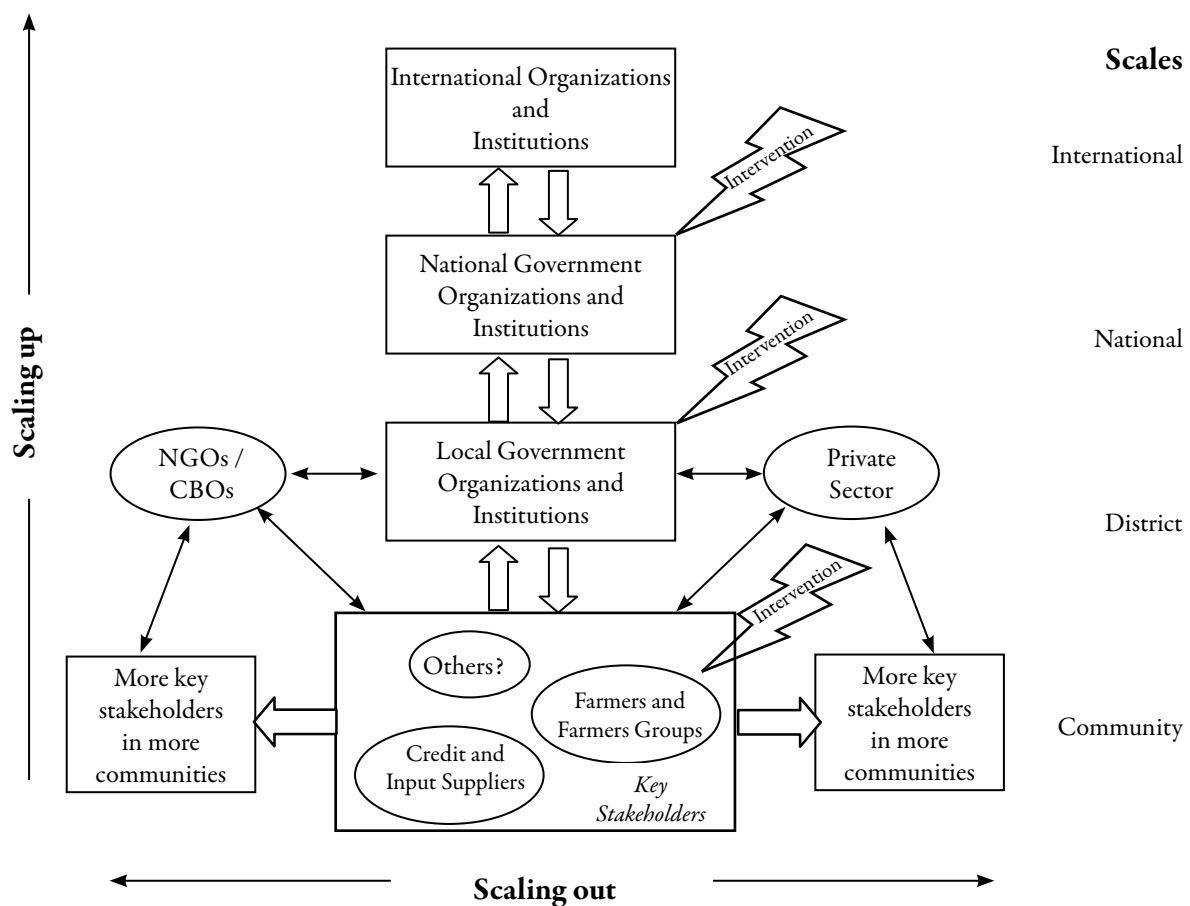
Scaling up

International Organizations and Institutions

Intervention

National Government Organizations and Institutions

Intervention

NGOs / CBOs

Local Government Organizations and Institutions

Private Sector

Intervention

More key stakeholders in more communities

Others?

Farmers and Farmers Groups

Credit and Input Suppliers

*Key Stakeholders*

More key stakeholders in more communities

Scales

International

National

District

Community

Scaling out